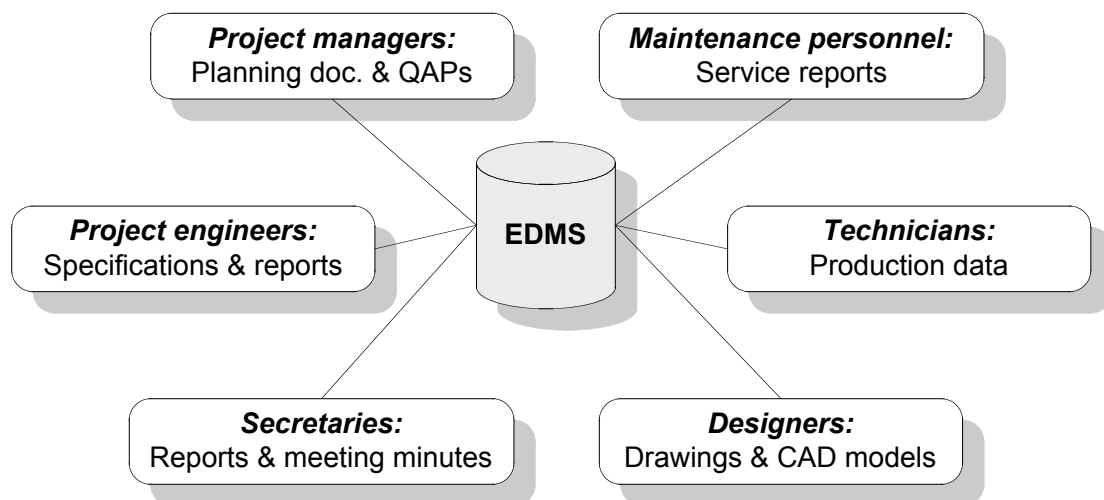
Project managers:
Planning doc. & QAPs

Maintenance personnel:
Service reports

Project engineers:
Specifications & reports

EDMS

Technicians:
Production data

Secretaries:
Reports & meeting minutes

Designers:
Drawings & CAD models